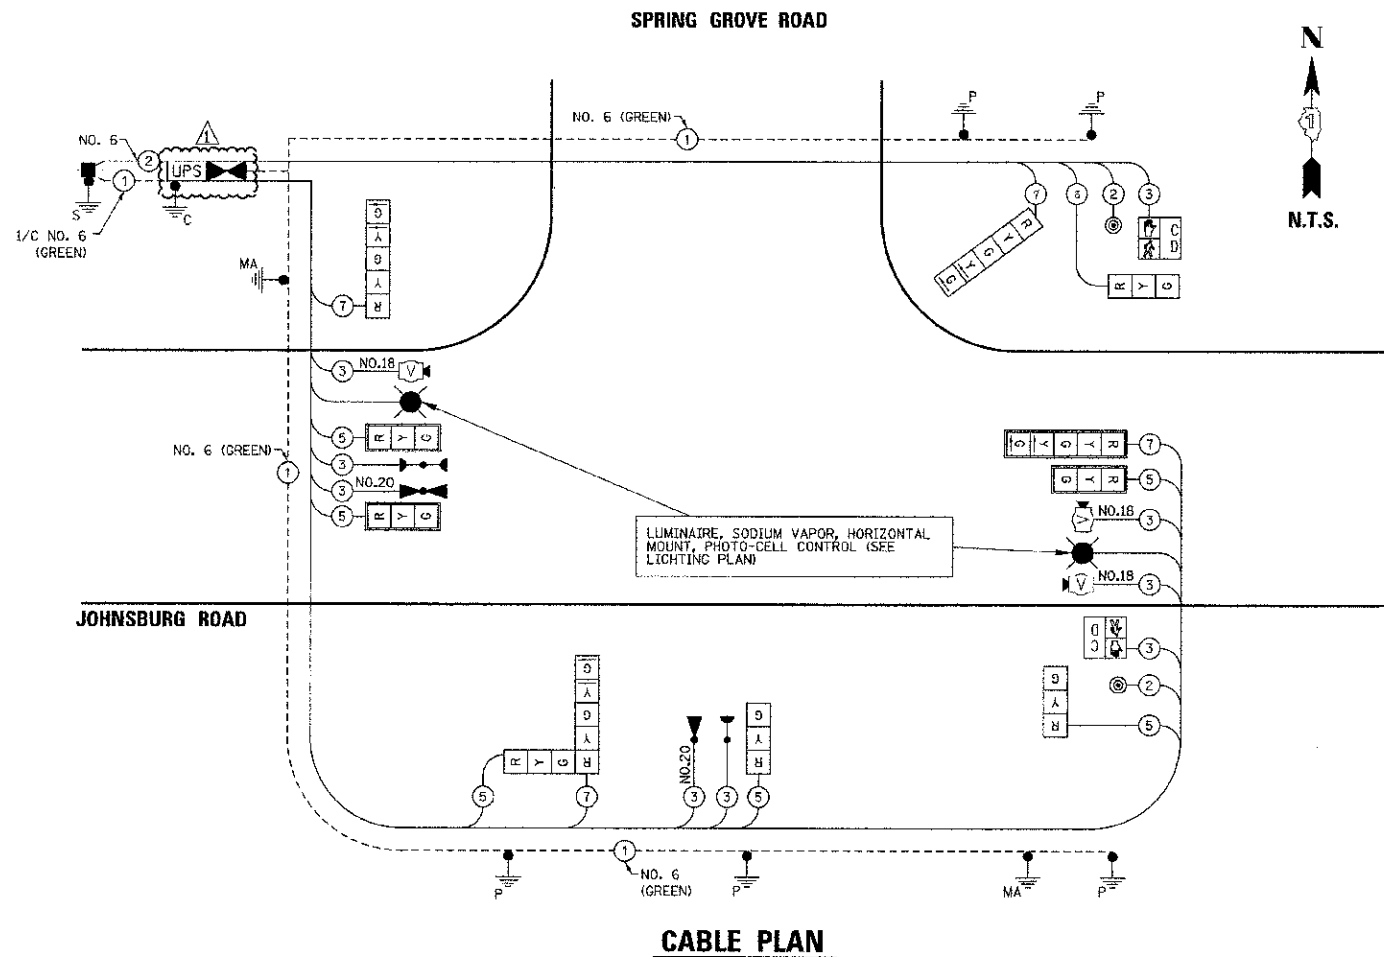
SPRING GROVE ROAD

N

1

N.T.S.

NO. 6 (GREEN) 1

P P

NO. 6 2

UPS

1

S

C

1/C NO. 6 (GREEN)

1

MA

G Y G Y R 7

7 6 2 3

R Y G Y G

C D

R Y G

3 NO.18 V

5 R Y G

NO. 6 (GREEN) 1

3

3 NO.20

5 R Y G

G Y G Y R 7

G Y R 5

V NO.18 3

LUMINAIRE, SODIUM VAPOR, HORIZONTAL MOUNT, PHOTO-CELL CONTROL (SEE LIGHTING PLAN)

V NO.18 3

JOHNSBURG ROAD

C D 3

2

G Y R 5

G Y G Y R

R Y G

5 7

NO.20 3 3

G Y R 5

1 NO. 6 (GREEN)

P P MA P

CABLE PLAN